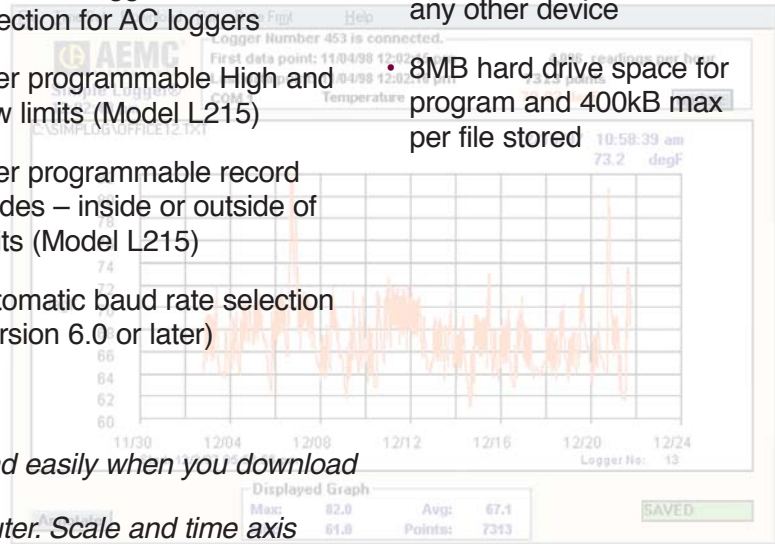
ection for AC loggers

er programmable High and w limits (Model L215)

er programmable record des – inside or outside of ts (Model L215)

tomatic baud rate selection rsion 6.0 or later)

any other device

• 8MB hard drive space for program and 400kB max per file stored

Font Help

Logger Number 453 is connected.

First data point: 11/04/98 12:02:

AEMC

Simple Loggers

C:\SIMPLELB\OFFICE12.TXT

Temperature

10:58:39 am

73.2 degF

74

66

64

62

60

11/30 12/04 12/08 12/12 12/16 12/20 12/24

Logger No: 13

d easily when you download

Displayed Graph

Max: 82.0 Avg: 67.1

61.0 Points: 7313

SAVED

uter. Scale and time axis